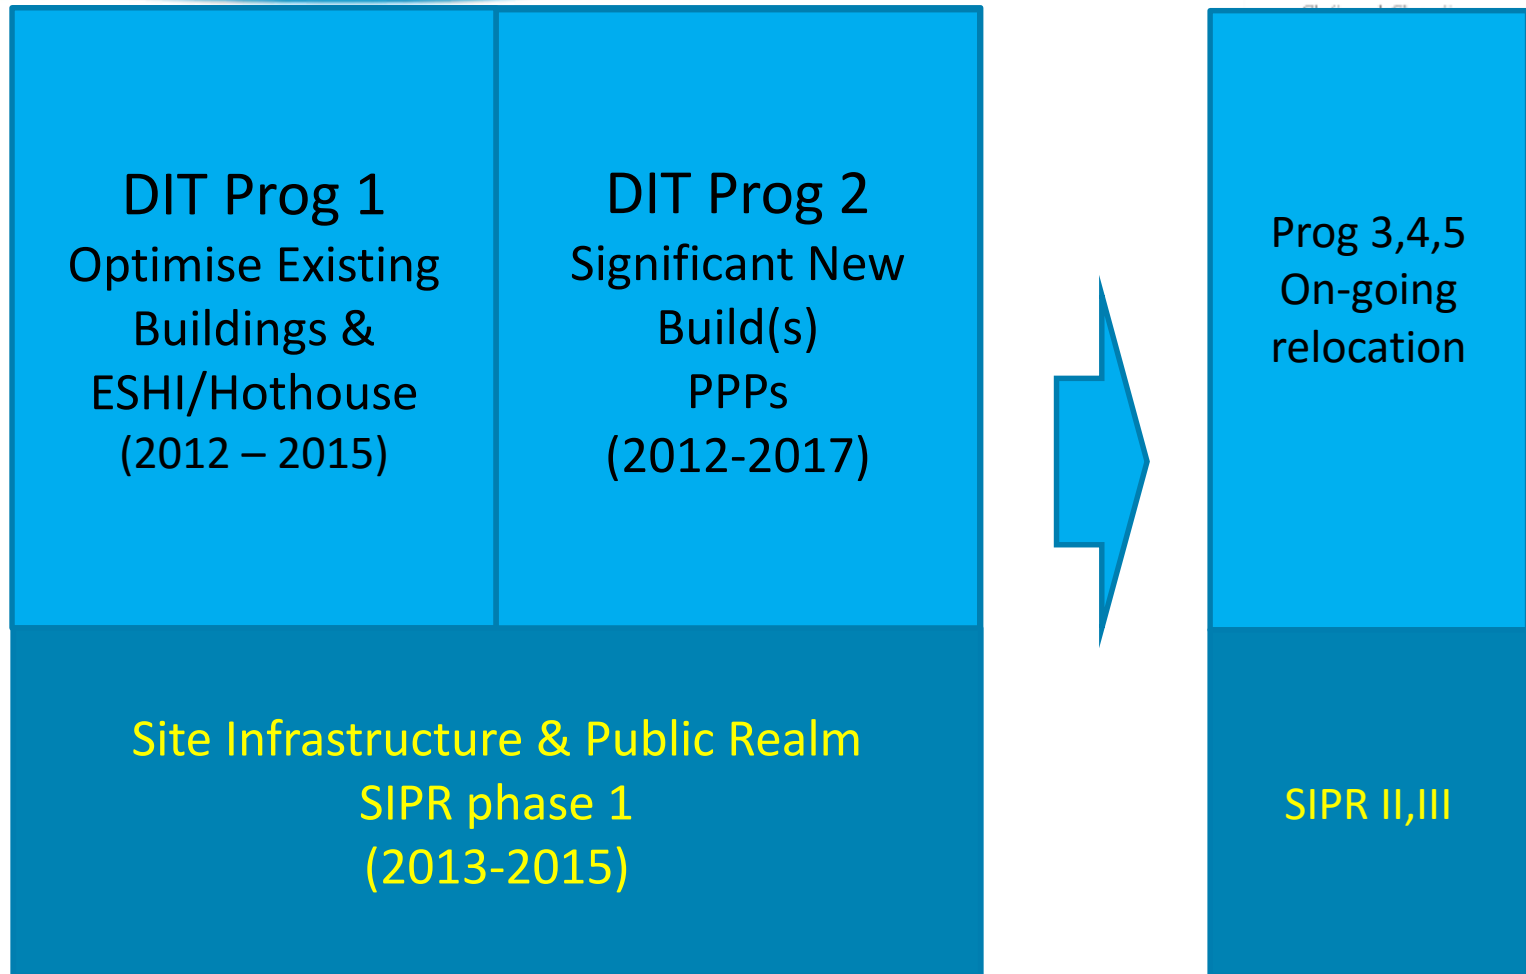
DIT Prog 1
Optimise Existing Buildings & ESHI/Hothouse
(2012 – 2015)

DIT Prog 2
Significant New Build(s)
PPPs
(2012-2017)

Prog 3,4,5
On-going relocation

Site Infrastructure & Public Realm
SIPR phase 1
(2013-2015)

SIPR II,III